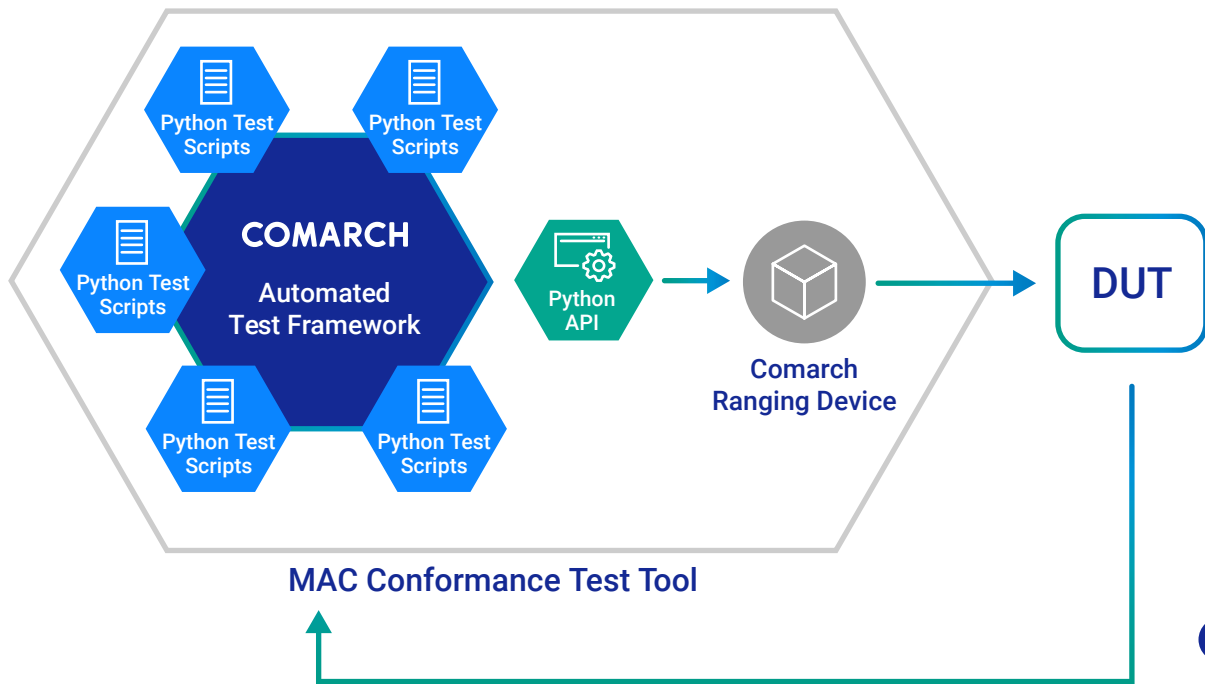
Python Test Scripts

Python Test Scripts

COMARCH

Automated Test Framework

Python Test Scripts

Python API

Comarch Ranging Device

DUT

Python Test Scripts

Python Test Scripts

MAC Conformance Test Tool